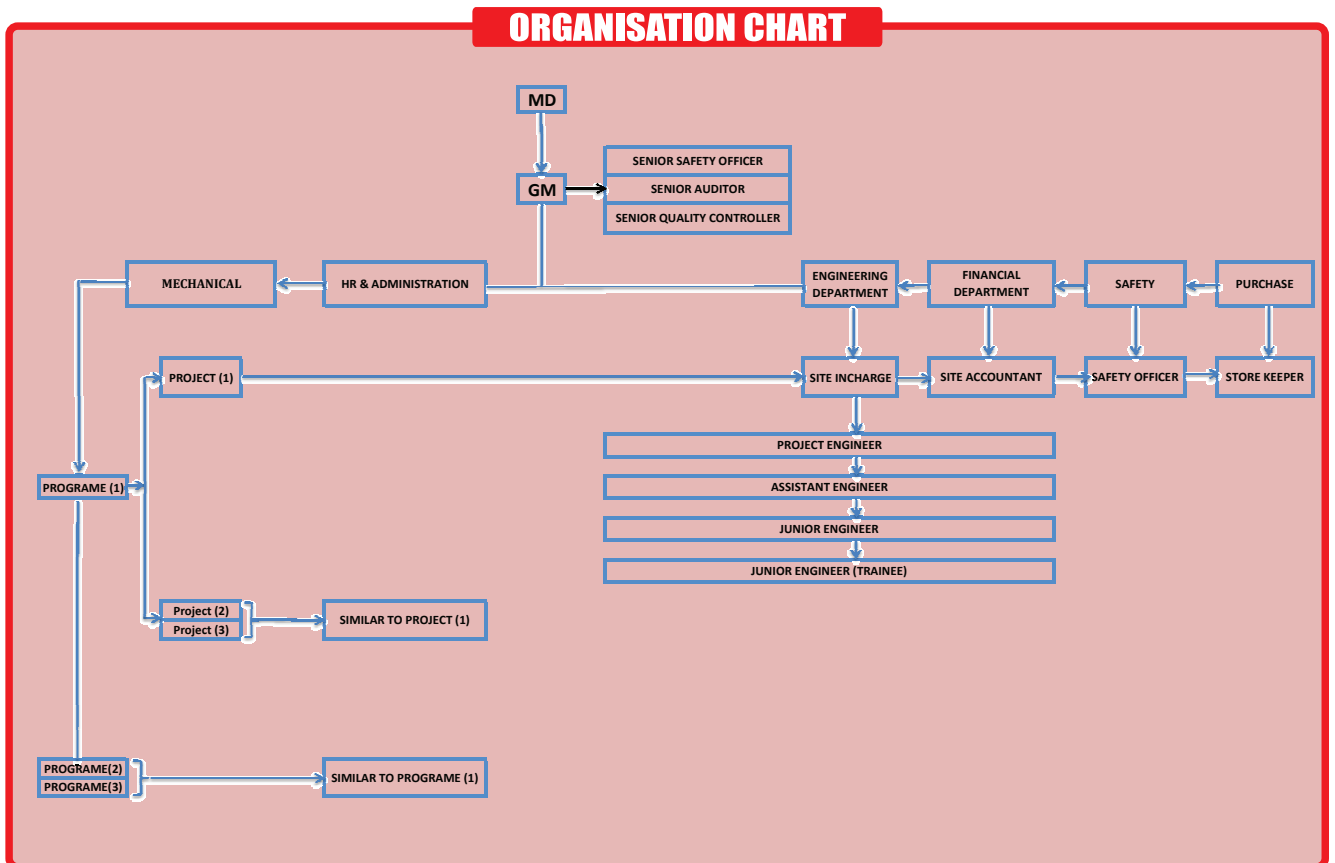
ORGANISATION CHART

MD

GM

SENIOR SAFETY OFFICER
SENIOR AUDITOR
SENIOR QUALITY CONTROLLER

MECHANICAL
HR & ADMINISTRATION
ENGINEERING DEPARTMENT
FINANCIAL DEPARTMENT
SAFETY
PURCHASE

PROJECT (1)
SITE INCHARGE
SITE ACCOUNTANT
SAFETY OFFICER
STORE KEEPER

PROJECT ENGINEER
ASSISTANT ENGINEER
JUNIOR ENGINEER
JUNIOR ENGINEER (TRAINEE)

PROGRAME (1)

Project (2)
Project (3)
SIMILAR TO PROJECT (1)

PROGRAME(2)
PROGRAME(3)
SIMILAR TO PROGRAME (1)